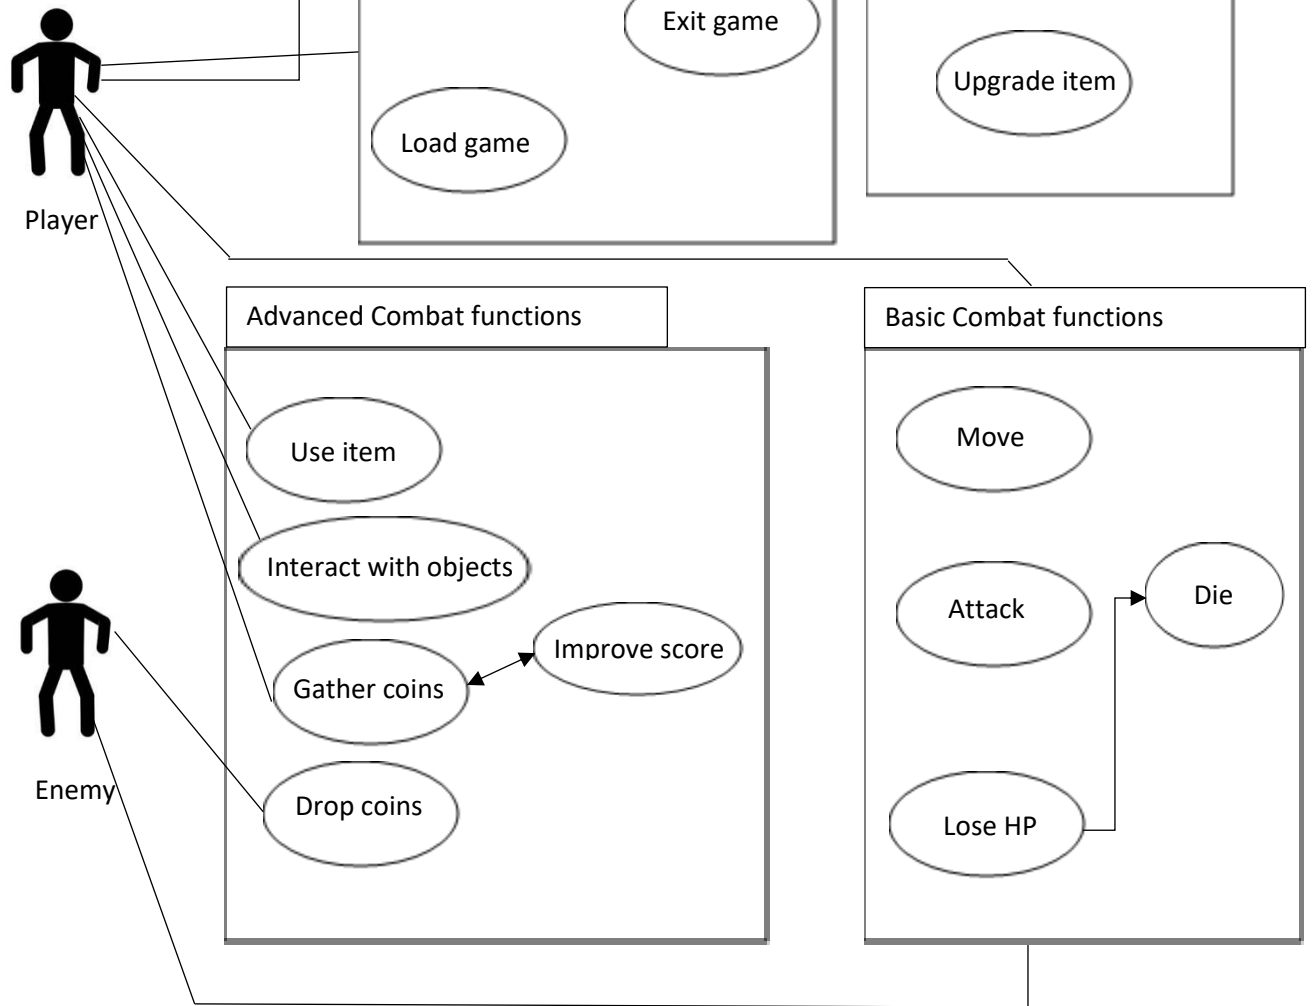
Exit game

Load game

Upgrade item

Player

Advanced Combat functions

Use item

Interact with objects

Gather coins

Improve score

Drop coins

Enemy

Basic Combat functions

Move

Attack

Die

Lose HP